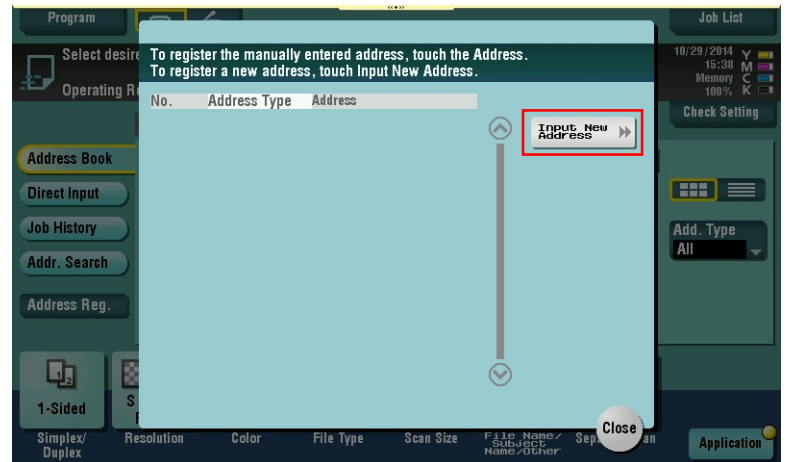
Program

Job List

Select desire

Operating R

To register the manually entered address, touch the Address.
To register a new address, touch Input New Address.

10/29/2014 15:38 Memory 100%

Y M C K

Check Setting

| No. | Address Type | Address |
|---|---|---|

Input New Address

Address Book

Direct Input

Job History

Addr. Search

Address Reg.

Add. Type

All

1-Sided

S

Simplex/ Duplex

Resolution

Color

File Type

Scan Size

File Name/ Subject Name/Other

Sep

Close

an

Application